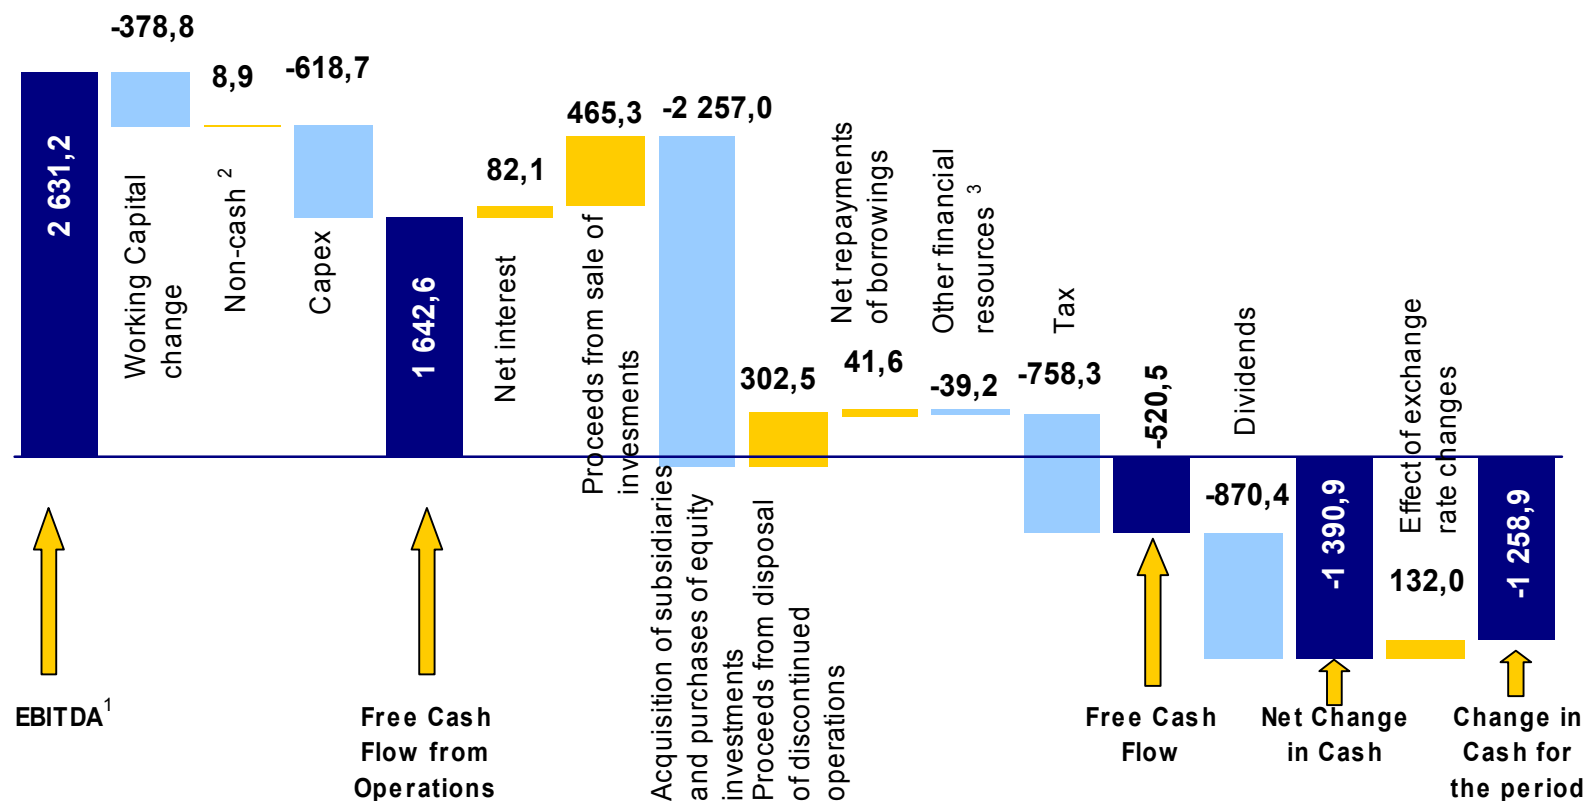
2 631,2

-378,8
Working Capital change

8,9
Non-cash $^2$

-618,7
Capex

1 642,6

82,1
Net interest

465,3
Proceeds from sale of invesments

-2 257,0
Acquisition of subsidiaries and purchases of equity investments

302,5
Proceeds from disposal of discontinued operations

41,6
Net repayments of borrowings

-39,2
Other financial resources $^3$

-758,3
Tax

-520,5

-870,4
Dividends

-1 390,9

132,0
Effect of exchange rate changes

-1 258,9

EBITDA$^1$

Free Cash Flow from Operations

Free Cash Flow

Net Change in Cash

Change in Cash for the period